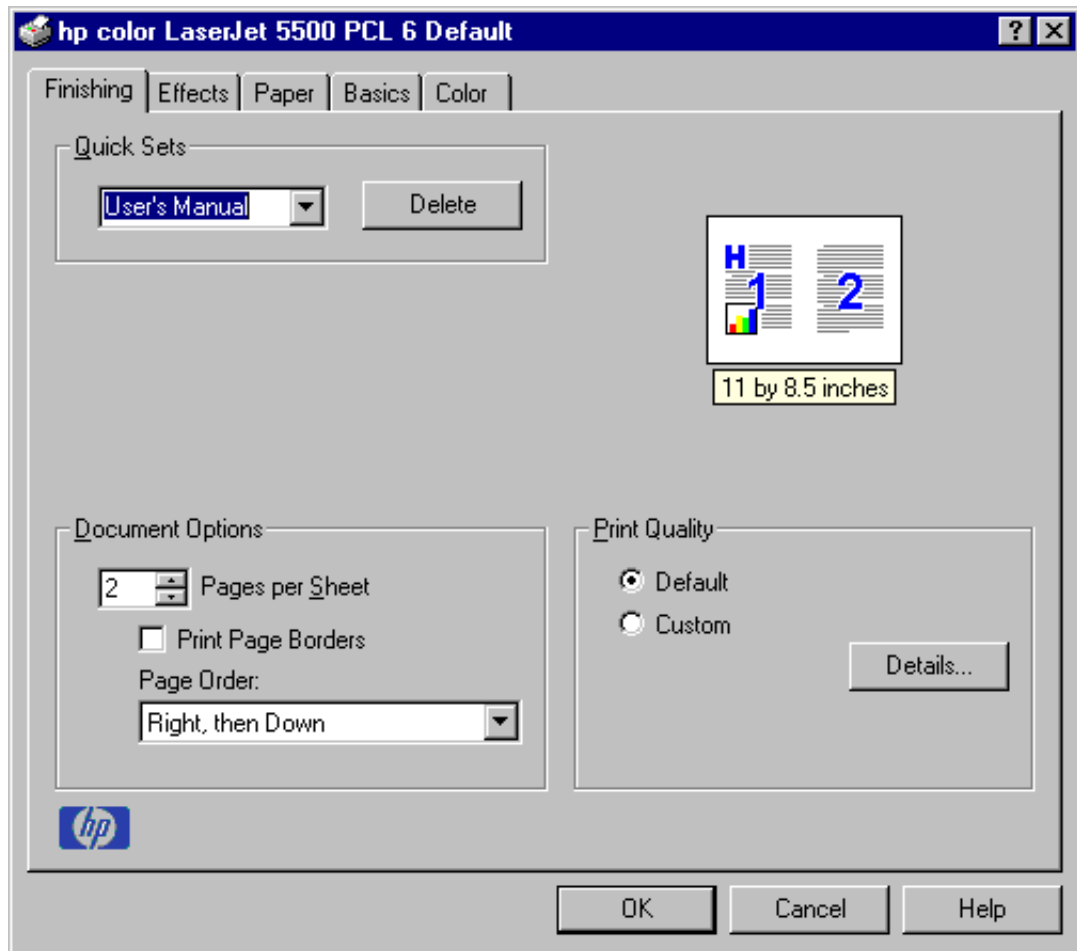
hp color LaserJet 5500 PCL 6 Default

? X

Finishing | Effects | Paper | Basics | Color

Quick Sets

User's Manual

Delete

H 1 2

11 by 8.5 inches

Document Options

2 Pages per Sheet

Print Page Borders

Page Order:

Right, then Down

Print Quality

Default

Custom

Details...

hp

OK

Cancel

Help